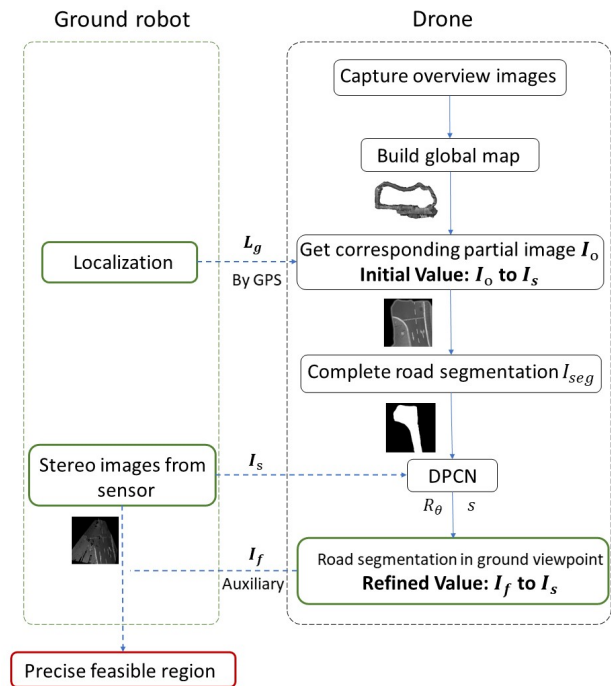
Ground robot

Drone

Capture overview images

Build global map

Localization

$L_g$

By GPS

Get corresponding partial image $I_o$
**Initial Value: $I_o$ to $I_s$**

Complete road segmentation $I_{seg}$

Stereo images from sensor

$I_s$

DPCN

$R_\theta$

$s$

$I_f$

Auxiliary

Road segmentation in ground viewpoint
**Refined Value: $I_f$ to $I_s$**

Precise feasible region